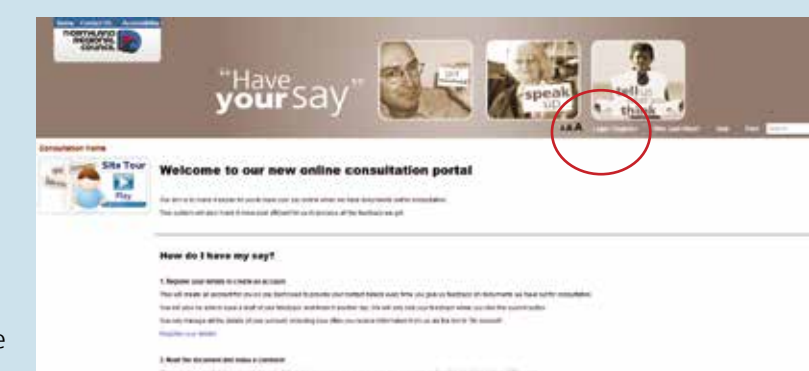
Home Contact Us Accessibility

NORTHUMBERLAND
COUNTY COUNCIL

"Have your say"

get involved

speak up

tell us what you think

aA Login / Register My Last Visit Help Find Search

Consultation Home

Site Tour
Play

Welcome to our new online consultation portal

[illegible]

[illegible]

How do I have my say?

1. Register your details to create an account

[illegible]

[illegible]

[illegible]

Register your details

2. Read the document and make a comment

e